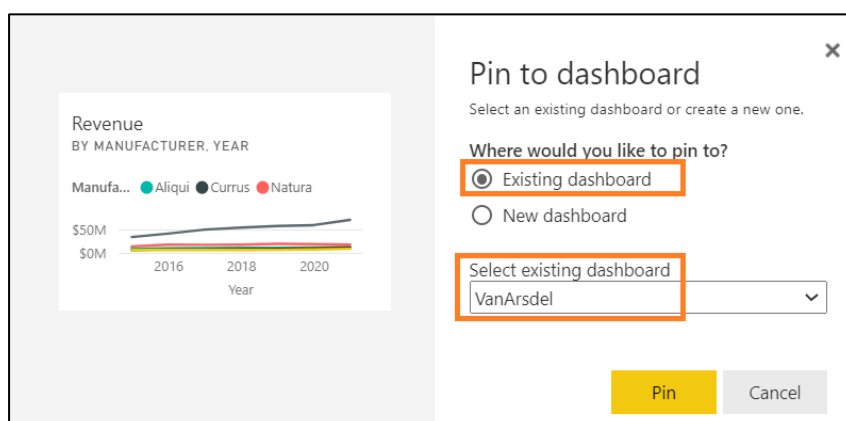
Revenue
BY MANUFACTURER, YEAR

Manufa... Aliqui Currus Natura

\$50M
\$0M
2016 2018 2020
Year

Pin to dashboard
Select an existing dashboard or create a new one.

Where would you like to pin to?
Existing dashboard
New dashboard

Select existing dashboard
VanArsdel

Pin
Cancel